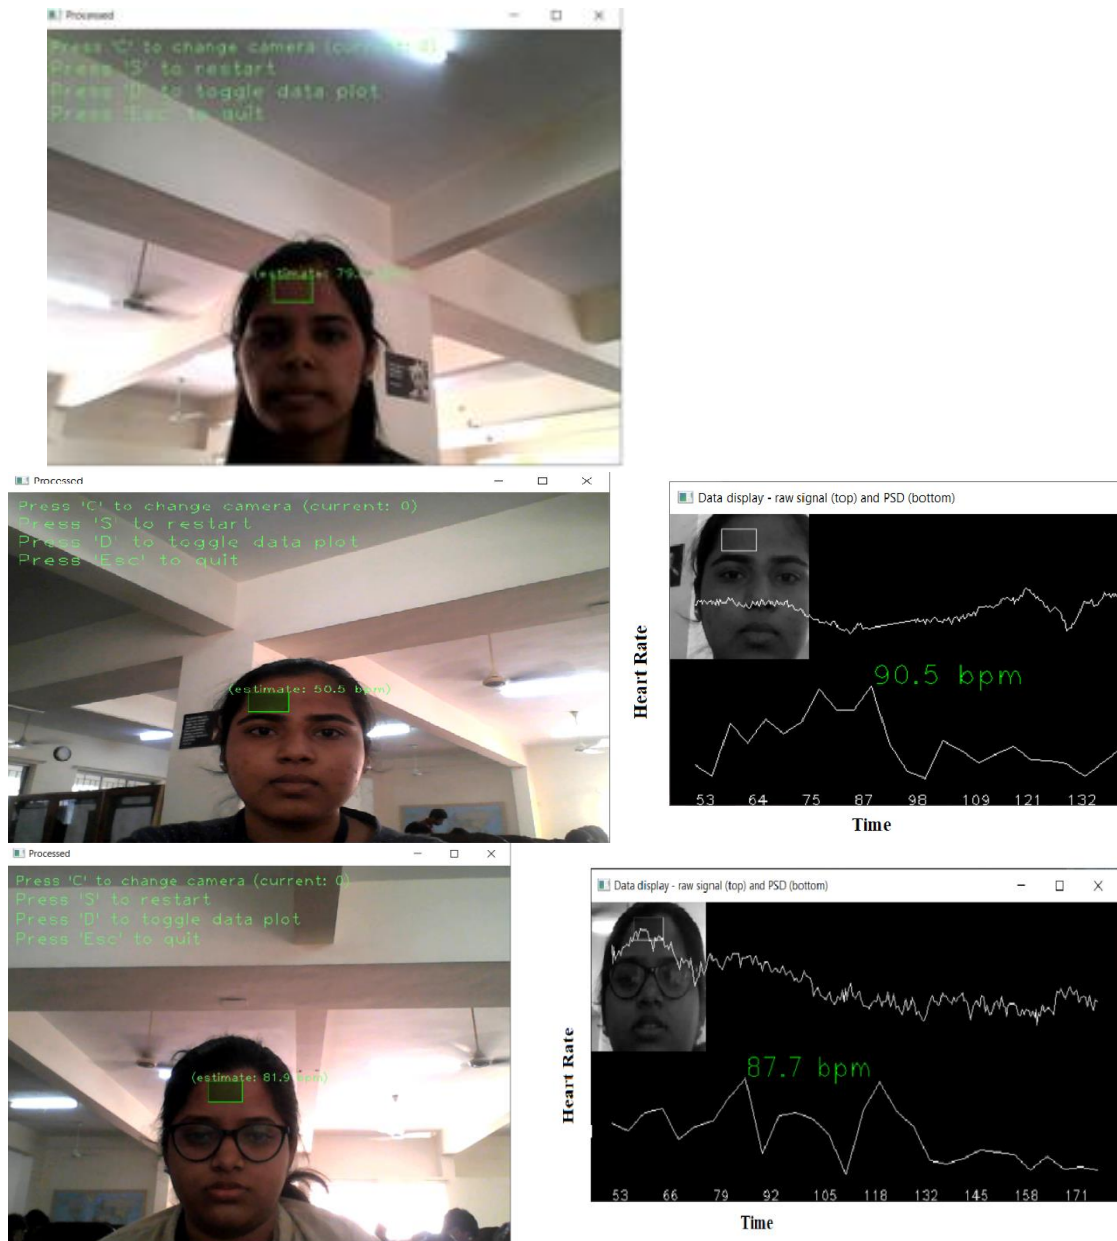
Processed

Press 'C' to change camera (current: 0)
Press 'S' to restart
Press 'D' to toggle data plot
Press 'Esc' to quit

(estimate: 79.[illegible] bpm)

Processed

Press 'C' to change camera (current: 0)
Press 'S' to restart
Press 'D' to toggle data plot
Press 'Esc' to quit

(estimate: 50.5 bpm)

Data display - raw signal (top) and PSD (bottom)

90.5 bpm

Heart Rate

53 64 75 87 98 109 121 132

Time

Processed

Press 'C' to change camera (current: 0)
Press 'S' to restart
Press 'D' to toggle data plot
Press 'Esc' to quit

(estimate: 81.9 bpm)

Data display - raw signal (top) and PSD (bottom)

87.7 bpm

Heart Rate

53 66 79 92 105 118 132 145 158 171

Time